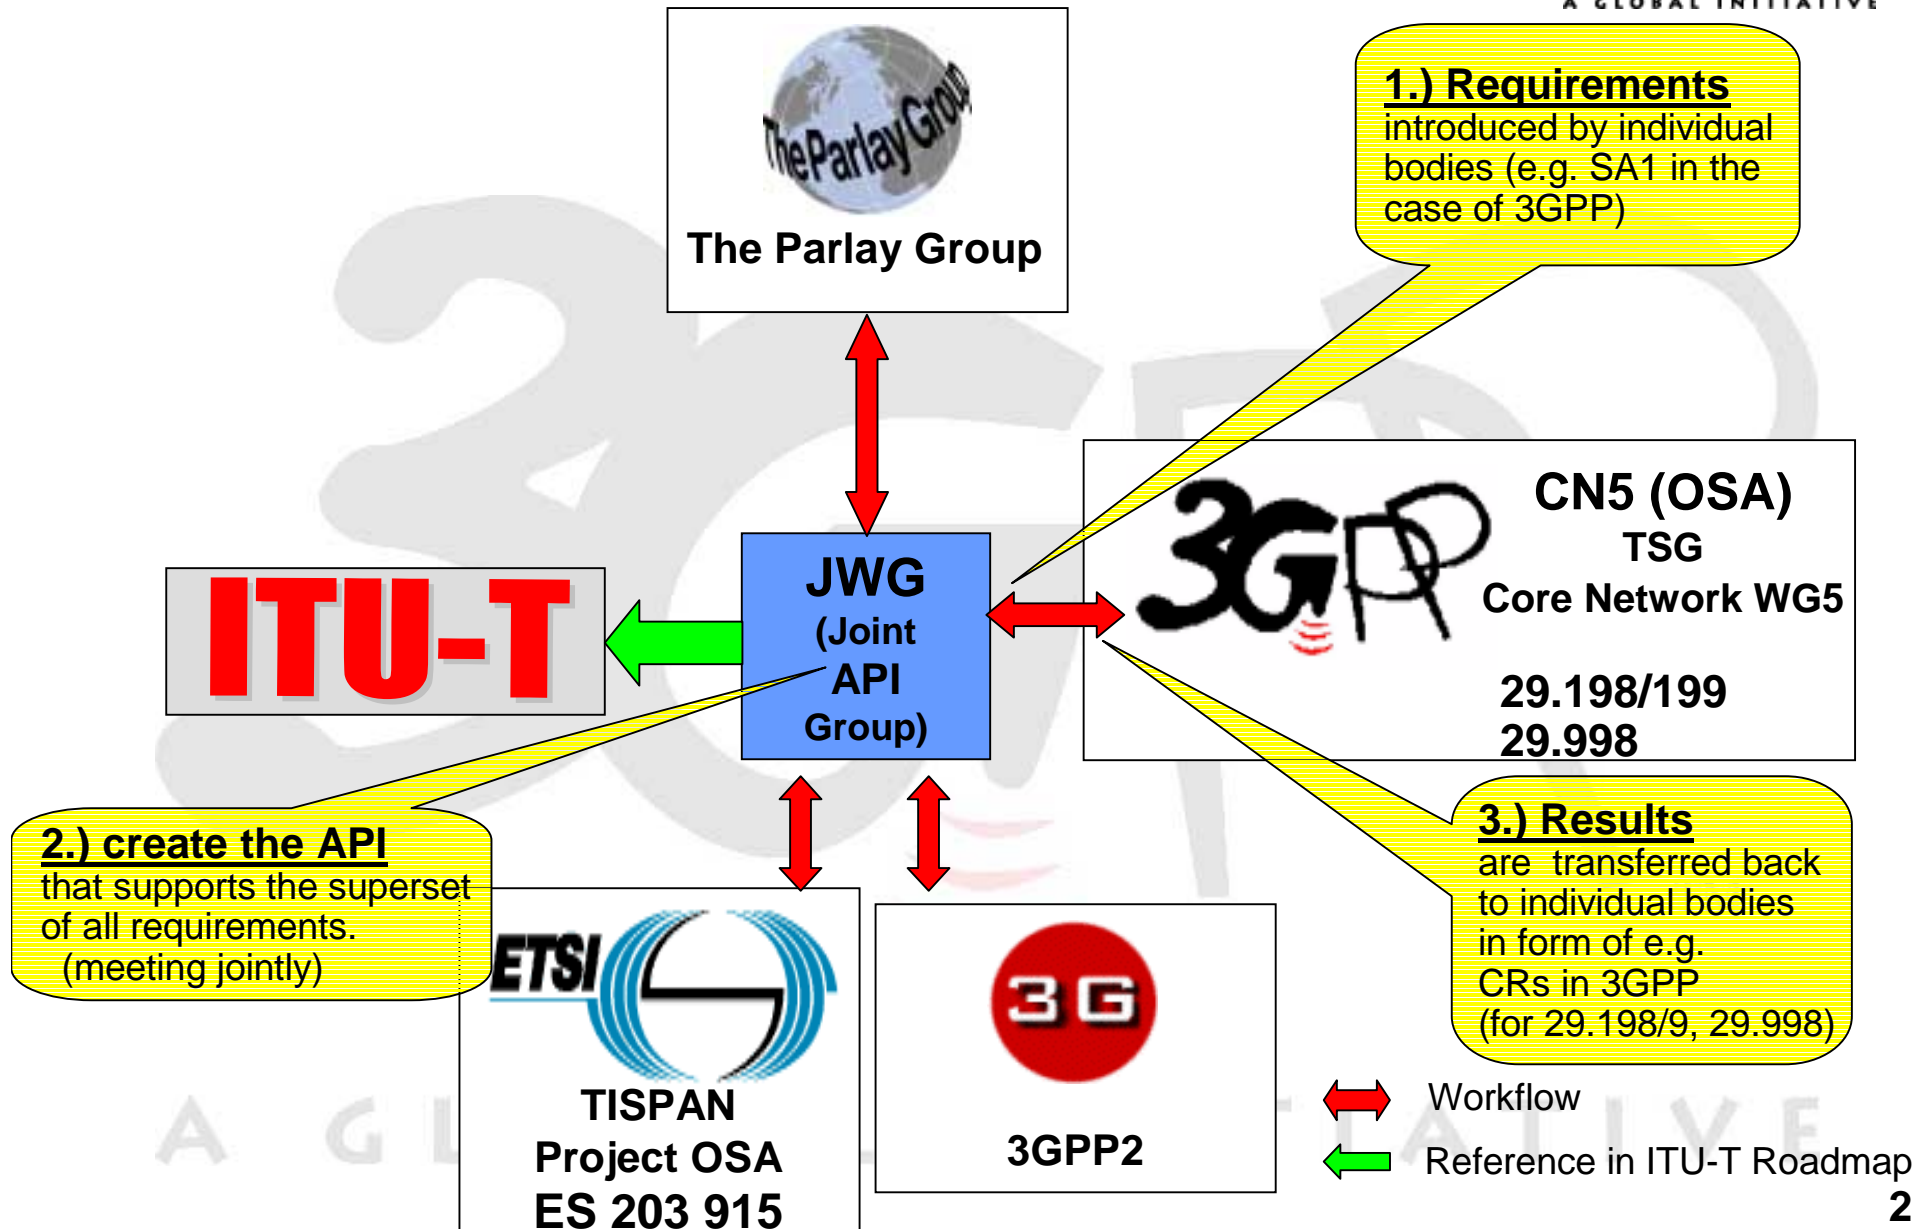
A GLOBAL INITIATIVE

The Parlay Group

The Parlay Group

1.) Requirements
introduced by individual bodies (e.g. SA1 in the case of 3GPP)

ITU-T

JWG
(Joint API Group)

3GPP

CN5 (OSA)
TSG
Core Network WG5

29.198/199
29.998

2.) create the API
that supports the superset of all requirements.
(meeting jointly)

ETSI

TISPAN
Project OSA
ES 203 915

3G

3GPP2

3.) Results
are transferred back to individual bodies in form of e.g.
CRs in 3GPP
(for 29.198/9, 29.998)

Workflow

Reference in ITU-T Roadmap

A GL ATIVE

2